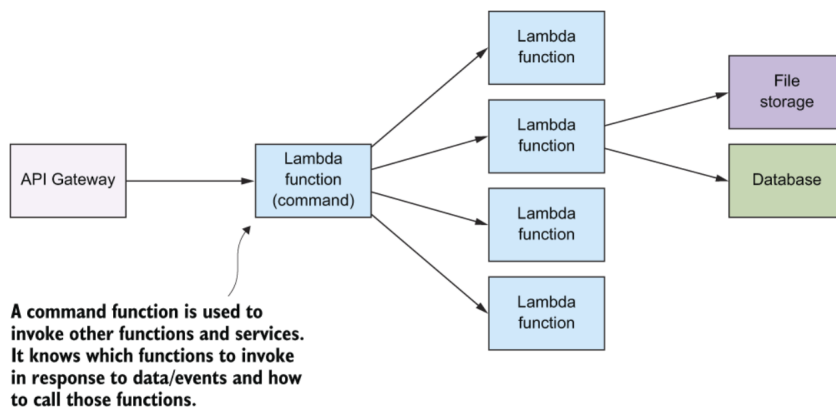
API Gateway

Lambda function (command)

Lambda function

Lambda function

Lambda function

Lambda function

File storage

Database

A command function is used to invoke other functions and services. It knows which functions to invoke in response to data/events and how to call those functions.